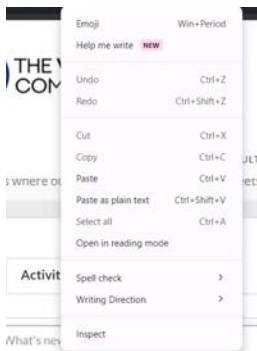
THE
COM
s where o
ULT
ret
Activit
What's nev

Emoji Win+Period
Help me write NEW
Undo Ctrl+Z
Redo Ctrl+Shift+Z
Cut Ctrl+X
Copy Ctrl+C
Paste Ctrl+V
Paste as plain text Ctrl+Shift+V
Select all Ctrl+A
Open in reading mode
Spell check >
Writing Direction >
Inspect